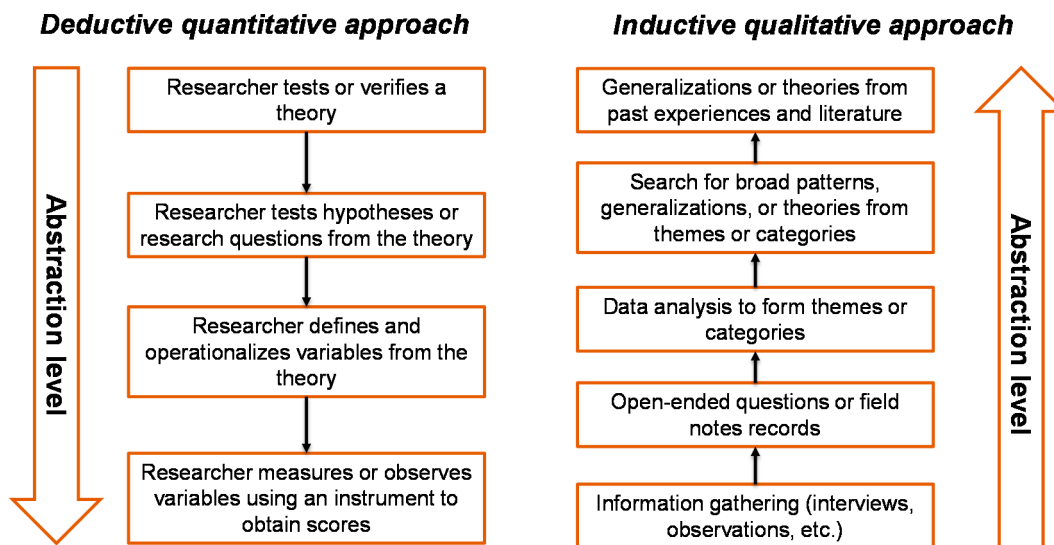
Deductive quantitative approach

Abstraction level

Researcher tests or verifies a theory

Researcher tests hypotheses or research questions from the theory

Researcher defines and operationalizes variables from the theory

Researcher measures or observes variables using an instrument to obtain scores

Inductive qualitative approach

Generalizations or theories from past experiences and literature

Search for broad patterns, generalizations, or theories from themes or categories

Data analysis to form themes or categories

Open-ended questions or field notes records

Information gathering (interviews, observations, etc.)

Abstraction level